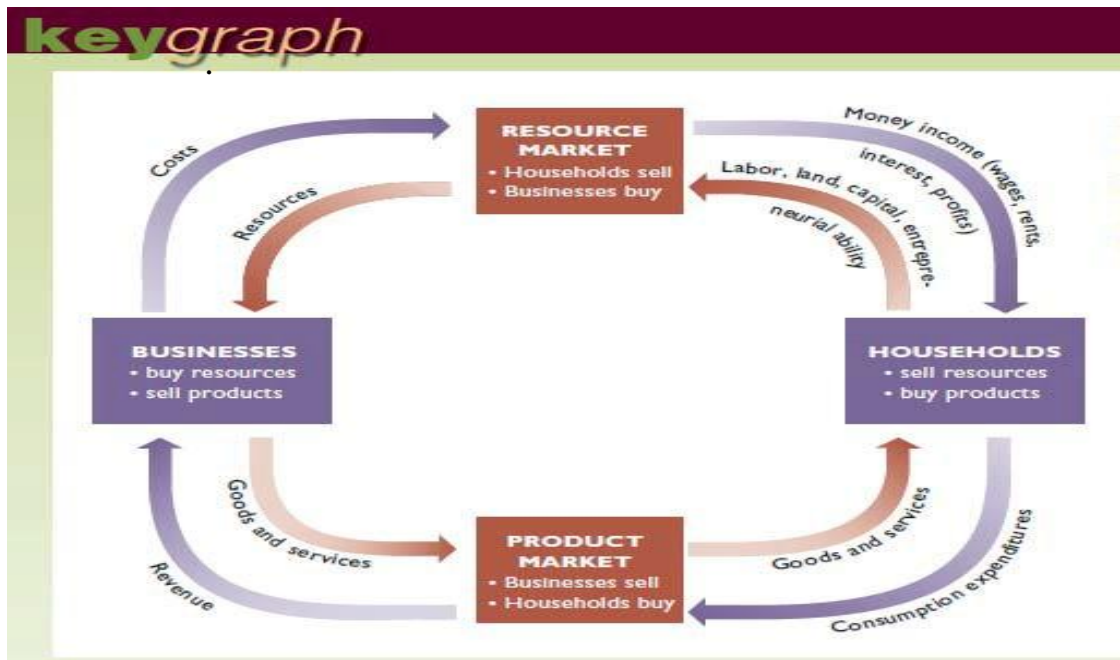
keygraph

RESOURCE MARKET
• Households sell
• Businesses buy

Costs

Resources

Money income (wages, rents, interest, profits)

Labor, land, capital, entrepreneurial ability

BUSINESSES
• buy resources
• sell products

HOUSEHOLDS
• sell resources
• buy products

Goods and services

Revenue

PRODUCT MARKET
• Businesses sell
• Households buy

Goods and services

Consumption expenditures